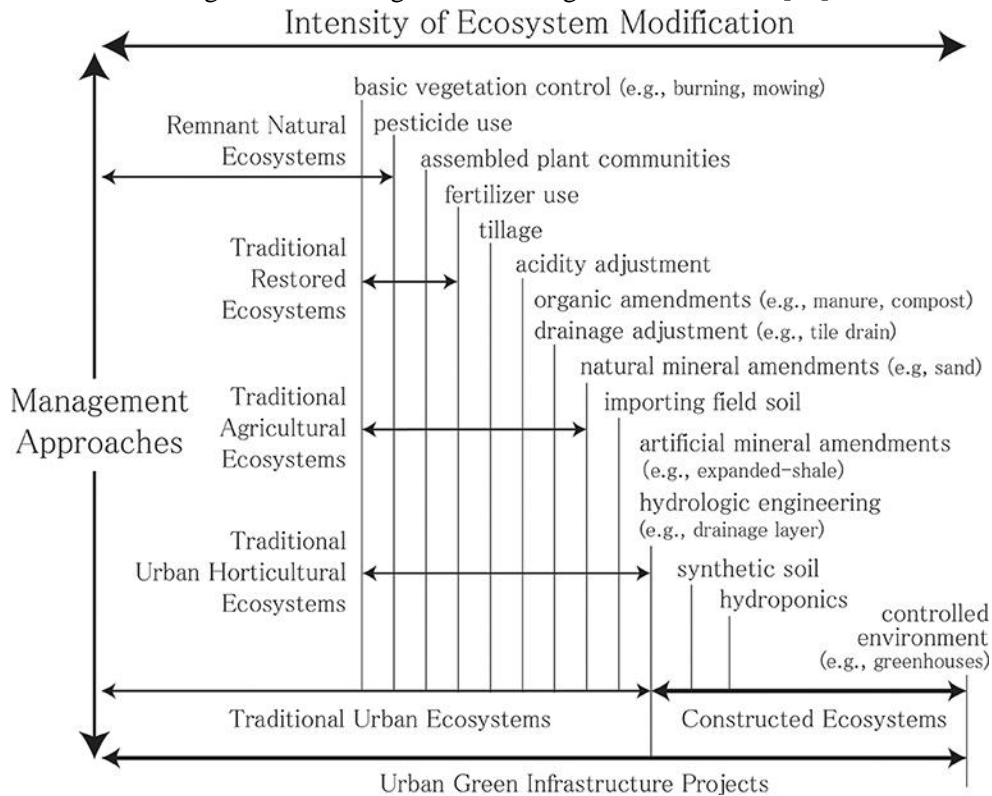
Intensity of Ecosystem Modification

basic vegetation control (e.g., burning, mowing)

pesticide use

assembled plant communities

fertilizer use

tillage

acidity adjustment

organic amendments (e.g., manure, compost)

drainage adjustment (e.g., tile drain)

natural mineral amendments (e.g, sand)

importing field soil

artificial mineral amendments (e.g., expanded-shale)

hydrologic engineering (e.g., drainage layer)

synthetic soil

hydroponics

controlled environment (e.g., greenhouses)

Management Approaches

Remnant Natural Ecosystems

Traditional Restored Ecosystems

Traditional Agricultural Ecosystems

Traditional Urban Horticultural Ecosystems

Traditional Urban Ecosystems

Constructed Ecosystems

Urban Green Infrastructure Projects